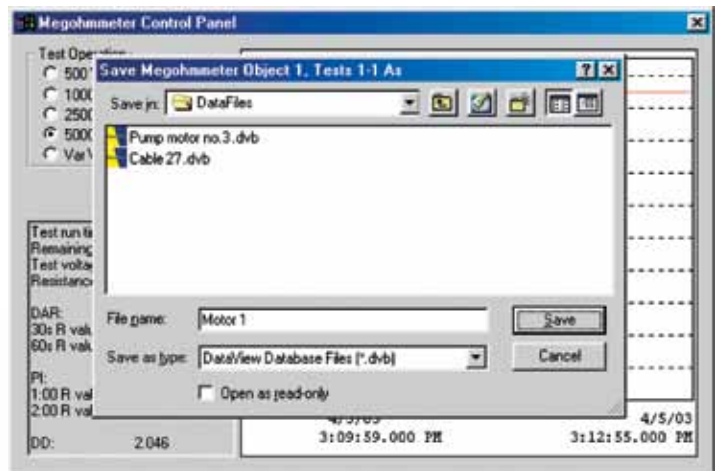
Megohmmeter Control Panel

Test Operation
500
1000
2500
5000
Var

Save Megohmmeter Object 1, Tests 1-1 As

Save in: DataFiles

Pump motor no.3.dvb
Cable 27.dvb

Test run ti
Remaining
Test volta
Resistanc

DAR:
30s R valu
60s R valu

PI:
1:00 R val
2:00 R val

DD: 2.046

File name: Motor 1
Save as type: DataView Database Files (*.dvb)
Open as read-only

Save
Cancel

4/5/03
3:09:59.000 PM
4/5/03
3:12:55.000 PM